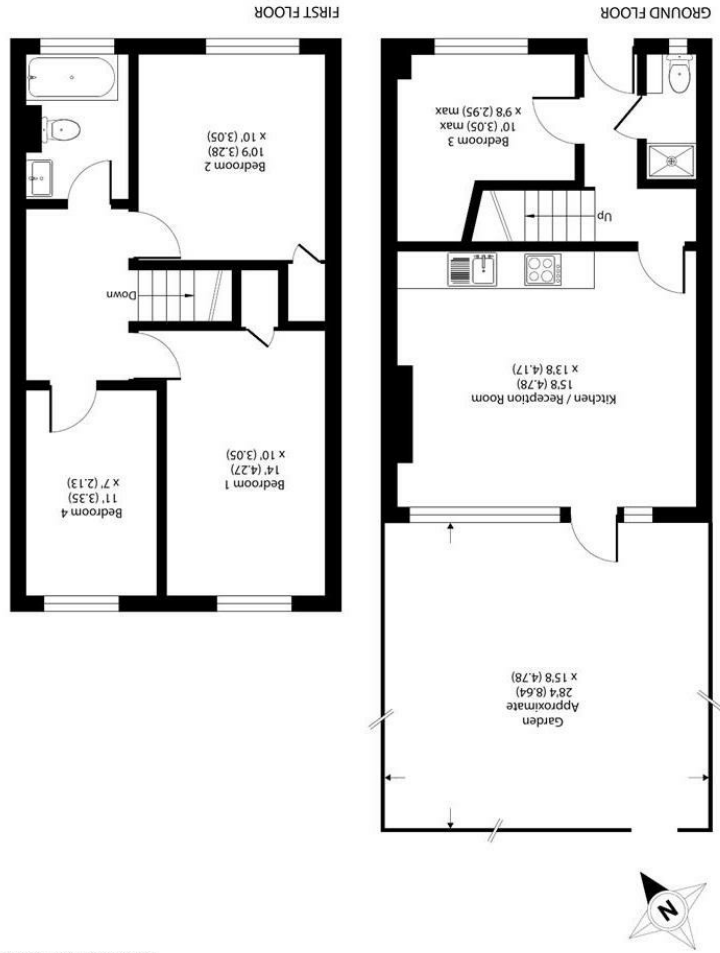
FIRST FLOOR

Bedroom 2
10'9 (3.28)
x 10' (3.05)

Down

Bedroom 1
14' (4.27)
x 10' (3.05)

Bedroom 4
11' (3.35)
x 7' (2.13)

GROUND FLOOR

Bedroom 3
10' (3.05) max
x 9'8 (2.95) max

Up

Kitchen / Reception Room
15'8 (4.78)
x 13'8 (4.17)

Garden
Approximate
28'4 (8.64)
x 15'8 (4.78)

N